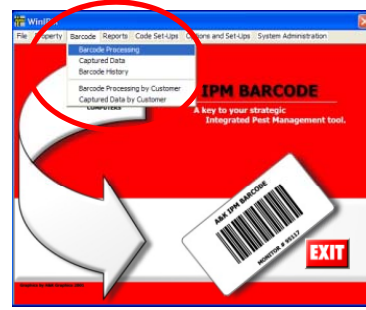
WinIP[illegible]

File Property Barcode Reports Code Set-Ups Options and Set-Ups System Administration

Barcode Processing
Captured Data
Barcode History

Barcode Processing by Customer
Captured Data by Customer

COMPUTERS

IPM BARCODE

A key to your strategic Integrated Pest Management tool.

A&K IPM BARCODE

MONITOR # 00117

EXIT

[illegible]